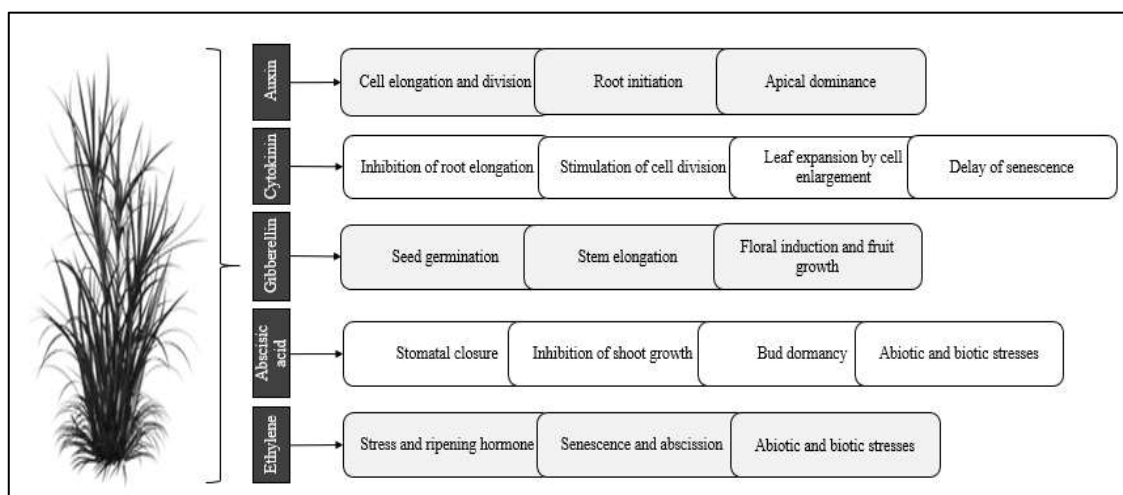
Auxin
Cell elongation and division
Root initiation
Apical dominance

Cytokinin
Inhibition of root elongation
Stimulation of cell division
Leaf expansion by cell enlargement
Delay of senescence

Gibberellin
Seed germination
Stem elongation
Floral induction and fruit growth

Abscisic acid
Stomatal closure
Inhibition of shoot growth
Bud dormancy
Abiotic and biotic stresses

Ethylene
Stress and ripening hormone
Senescence and abscission
Abiotic and biotic stresses